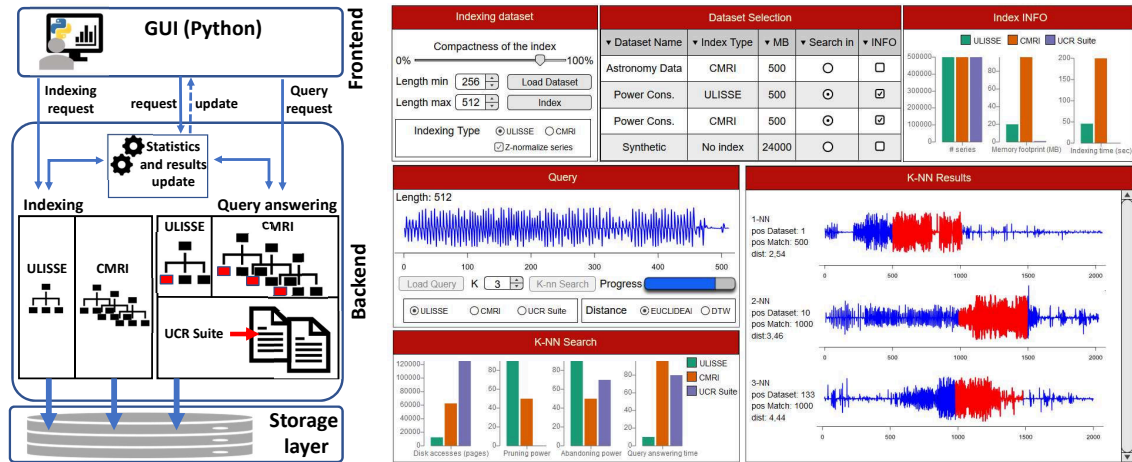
GUI (Python)

Frontend

Indexing request

request

update

Query request

Statistics and results update

Indexing

Query answering

ULISSE

CMRI

ULISSE

CMRI

UCR Suite

Backend

Storage layer

Indexing dataset

Compactness of the index

0%

100%

Length min 256

Load Dataset

Length max 512

Index

Indexing Type ULISSE CMRI

Z-normalize series

Dataset Selection

| Dataset Name | Index Type | MB | Search in | INFO |
|---|---|---|---|---|
| Astronomy Data | CMRI | 500 | | |
| Power Cons. | ULISSE | 500 | | |
| Power Cons. | CMRI | 500 | | |
| Synthetic | No index | 24000 | | |

Index INFO

ULISSE CMRI UCR Suite

500000
400000
300000
200000
100000
0

# series

Memory footprint (MB)

Indexing time (sec)

Query

Length: 512

0 100 200 300 400 500

Load Query K 3 K-nn Search Progress

ULISSE CMRI UCR Suite

Distance EUCLIDEAN DTW

K-NN Search

120000
100000
80000
60000
40000
20000
0

80
60
40
20
0

ULISSE
CMRI
UCR Suite

Disk accesses (pages)

Pruning power

Abandoning power

Query answering time

K-NN Results

1-NN
pos Dataset: 1
pos Match: 500
dist: 2,54

0 500 1000 1500 2000

2-NN
pos Dataset: 10
pos Match: 1000
dist:3,46

0 500 1000 1500 2000

3-NN
pos Dataset: 133
pos Match: 1000
dist: 4,44

0 500 1000 1500 2000